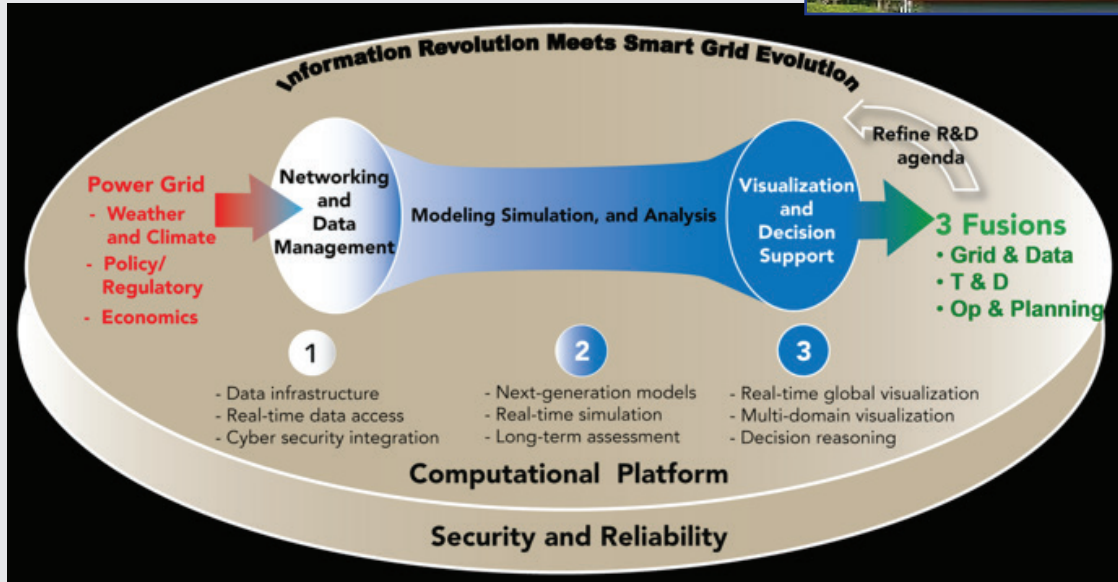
Information Revolution Meets Smart Grid Evolution

Refine R&D agenda

Power Grid
- Weather and Climate
- Policy/ Regulatory
- Economics

Networking and Data Management

Modeling Simulation, and Analysis

Visualization and Decision Support

3 Fusions
• Grid & Data
• T & D
• Op & Planning

1
- Data infrastructure
- Real-time data access
- Cyber security integration

2
- Next-generation models
- Real-time simulation
- Long-term assessment

3
- Real-time global visualization
- Multi-domain visualization
- Decision reasoning

Computational Platform

Security and Reliability